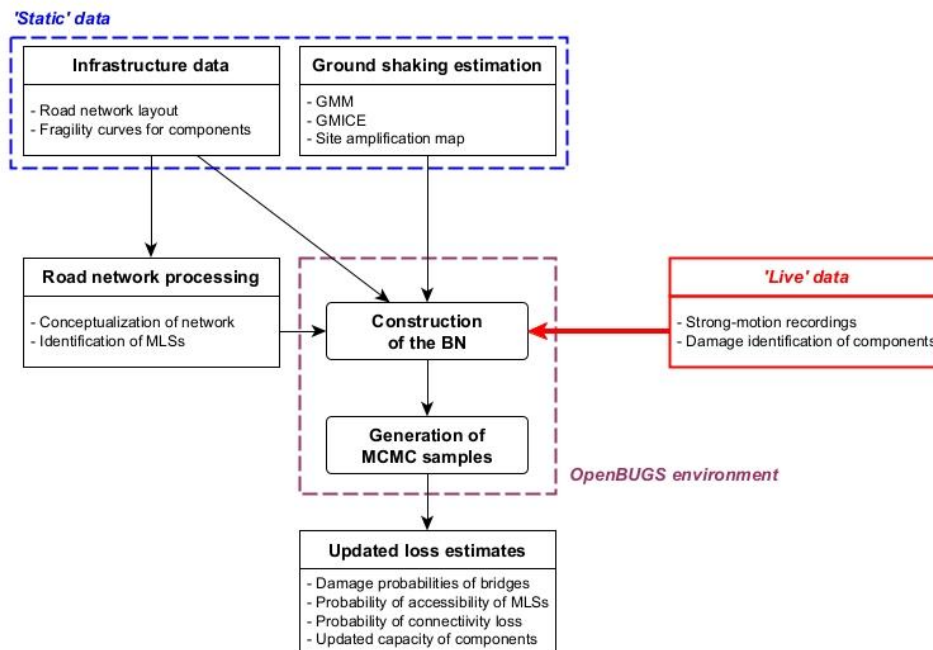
'Static' data

Infrastructure data

- Road network layout
- Fragility curves for components

Ground shaking estimation

- GMM
- GMICE
- Site amplification map

Road network processing

- Conceptualization of network
- Identification of MLSs

Construction of the BN

'Live' data

- Strong-motion recordings
- Damage identification of components

Generation of MCMC samples

OpenBUGS environment

Updated loss estimates

- Damage probabilities of bridges
- Probability of accessibility of MLSs
- Probability of connectivity loss
- Updated capacity of components